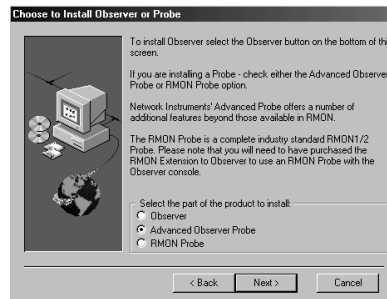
Choose to Install Observer or Probe

To install Observer select the Observer button on the bottom of th screen.

If you are installing a Probe - check either the Advanced Observer Probe or RMON Probe option.

Network Instruments' Advanced Probe offers a number of additional features beyond those available in RMON.

The RMON Probe is a complete industry standard RMON1/2 Probe. Please note that you will need to have purchased the RMON Extension to Observer to use an RMON Probe with the Observer console.

Select the part of the product to install:
Observer
Advanced Observer Probe
RMON Probe

< Back
Next >
Cancel